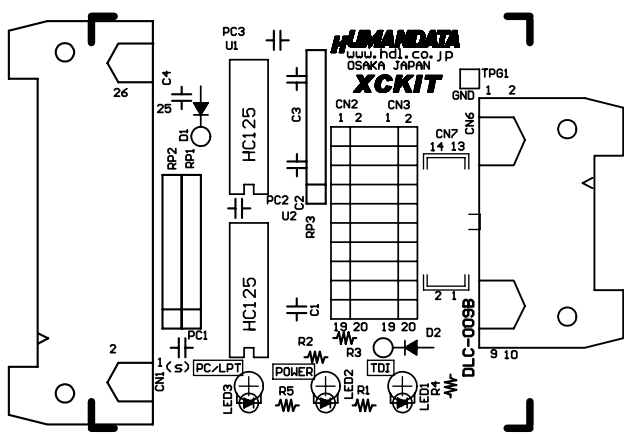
HUMANDATA
www.hdl.co.jp
OSAKA JAPAN
XCKIT

PC3
U1
C4
26
25
D1
RP2
RP1
HC125
C3
PC2
C2
U2
RP3
HC125
C1
PC1
2
1
(S)
CN1
PC/LPT
POWER
TDI
R2
R3
R5
R1
R4
LED3
LED2
LED1
D2
CN2
1 2
CN3
1 2
19 20
19 20
TPG1
GND 1 2
CN6
CN7
14 13
2 1
DLC-009B
9 10